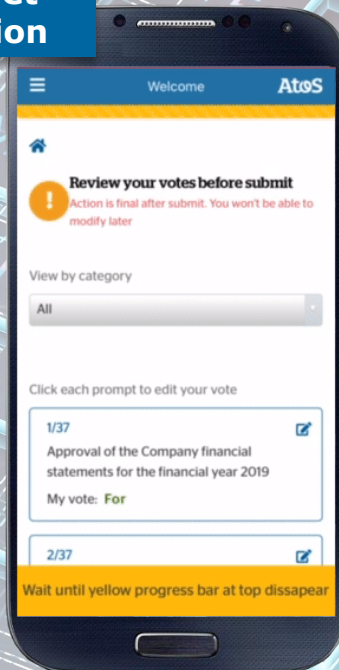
ion

Welcome AtoS

Review your votes before submit
Action is final after submit. You won't be able to modify later

View by category

All

Click each prompt to edit your vote

1/37
Approval of the Company financial statements for the financial year 2019
My vote: For

2/37

Wait until yellow progress bar at top dissapear